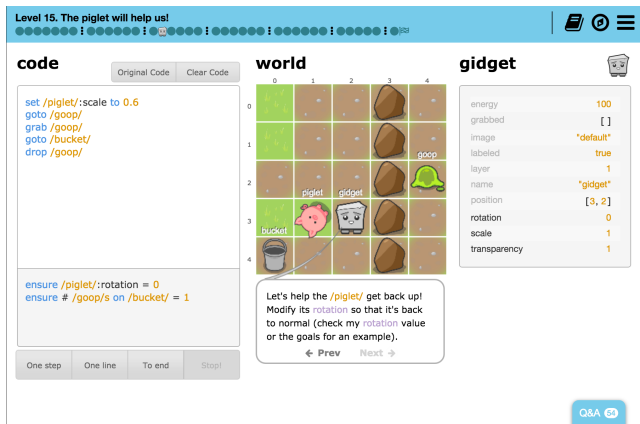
Level 15. The piglet will help us!

code

Original Code | Clear Code

set /piglet/:scale to 0.6
goto /goop/
grab /goop/
goto /bucket/
drop /goop/

ensure /piglet/:rotation = 0
ensure # /goop/s on /bucket/ = 1

One step | One line | To end | Stop!

world

0 1 2 3 4
0
1
2
3
4

goop
piglet
gidget
bucket

Let's help the /piglet/ get back up! Modify its rotation so that it's back to normal (check my rotation value or the goals for an example).

← Prev | Next →

gidget

| energy | 100 |
|---|---|
| grabbed | [ ] |
| image | "default" |
| labeled | true |
| layer | 1 |
| name | "gidget" |
| position | [3, 2] |
| rotation | 0 |
| scale | 1 |
| transparency | 1 |

Q&A 54